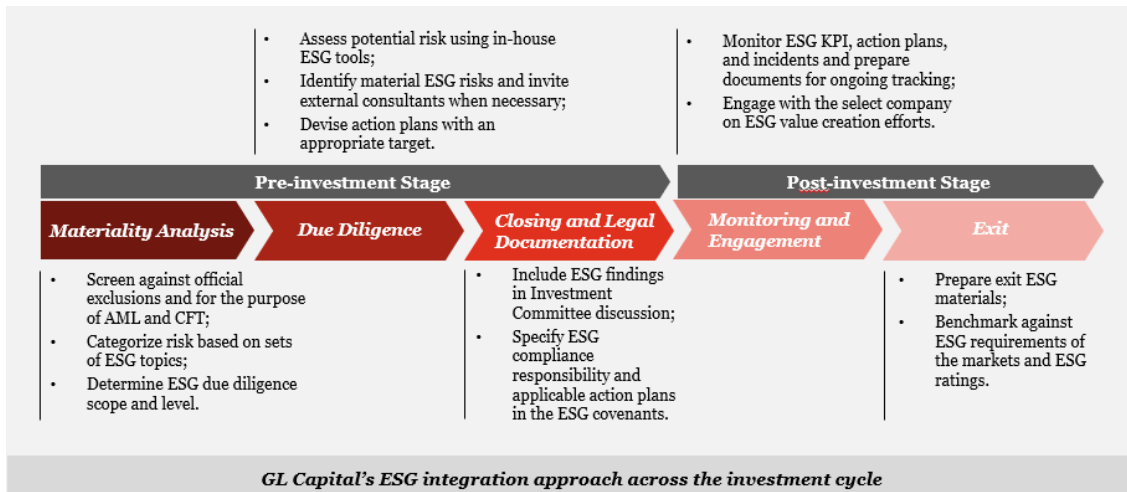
- Assess potential risk using in-house ESG tools;
- Identify material ESG risks and invite external consultants when necessary;
- Devise action plans with an appropriate target.

- Monitor ESG KPI, action plans, and incidents and prepare documents for ongoing tracking;
- Engage with the select company on ESG value creation efforts.

Pre-investment Stage

Post-investment Stage

Materiality Analysis

Due Diligence

Closing and Legal Documentation

Monitoring and Engagement

Exit

- Screen against official exclusions and for the purpose of AML and CFT;
- Categorize risk based on sets of ESG topics;
- Determine ESG due diligence scope and level.

- Include ESG findings in Investment Committee discussion;
- Specify ESG compliance responsibility and applicable action plans in the ESG covenants.

- Prepare exit ESG materials;
- Benchmark against ESG requirements of the markets and ESG ratings.

GL Capital's ESG integration approach across the investment cycle